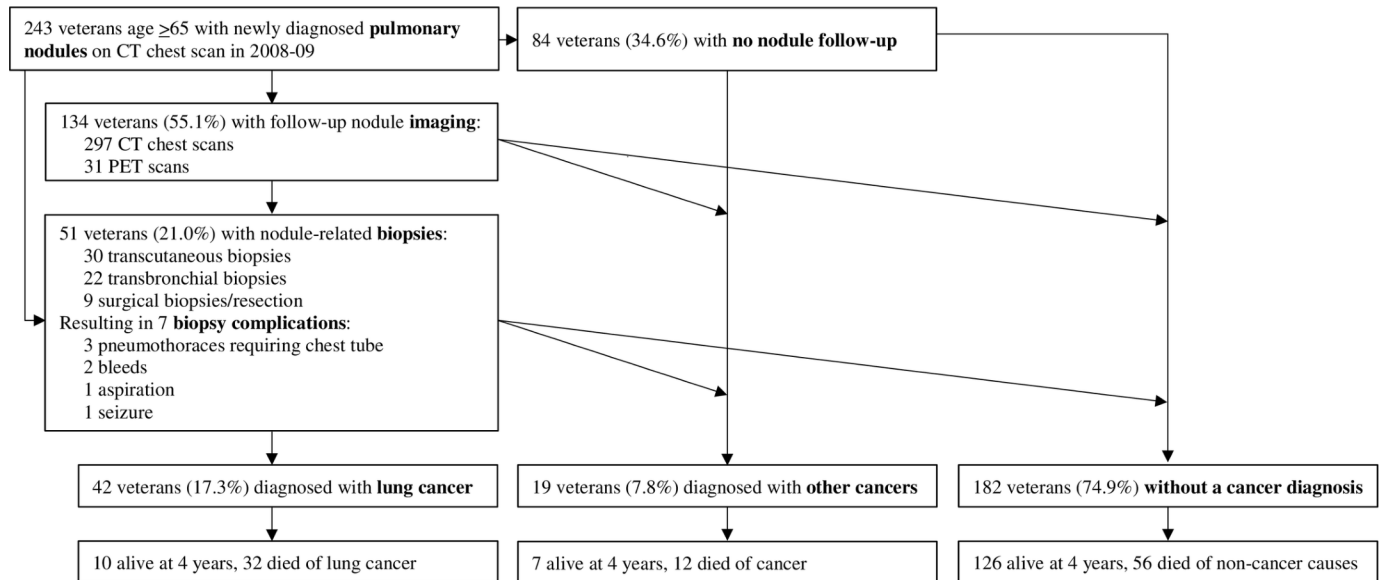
243 veterans age $\geq$65 with newly diagnosed **pulmonary nodules** on CT chest scan in 2008-09

84 veterans (34.6%) with **no nodule follow-up**

134 veterans (55.1%) with follow-up nodule **imaging**:
297 CT chest scans
31 PET scans

51 veterans (21.0%) with nodule-related **biopsies**:
30 transcutaneous biopsies
22 transbronchial biopsies
9 surgical biopsies/resection
Resulting in 7 **biopsy complications**:
3 pneumothoraces requiring chest tube
2 bleeds
1 aspiration
1 seizure

42 veterans (17.3%) diagnosed with **lung cancer**

19 veterans (7.8%) diagnosed with **other cancers**

182 veterans (74.9%) **without a cancer diagnosis**

10 alive at 4 years, 32 died of lung cancer

7 alive at 4 years, 12 died of cancer

126 alive at 4 years, 56 died of non-cancer causes